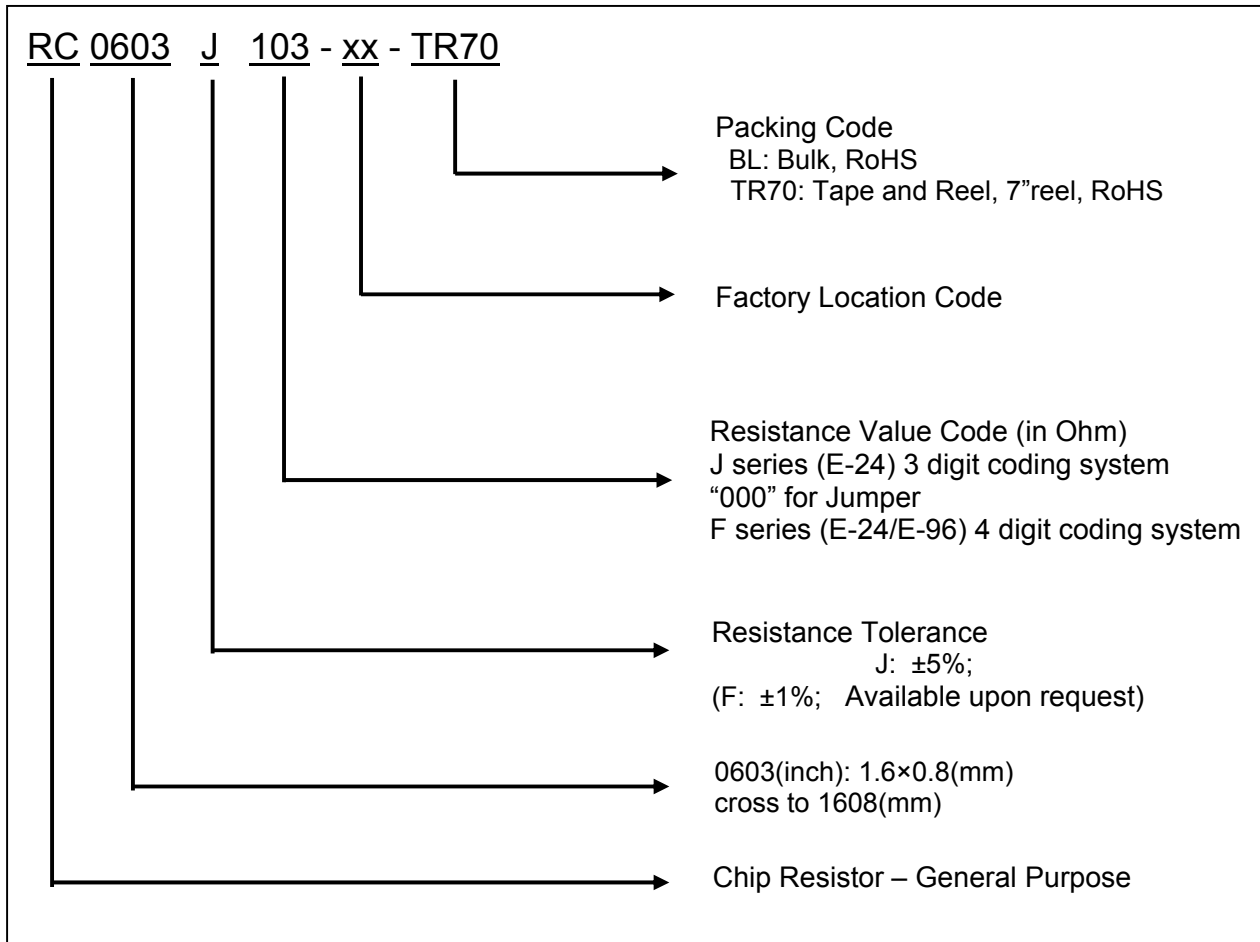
RC 0603 J 103 - xx - TR70

Packing Code
BL: Bulk, RoHS
TR70: Tape and Reel, 7"reel, RoHS

Factory Location Code

Resistance Value Code (in Ohm)
J series (E-24) 3 digit coding system
"000" for Jumper
F series (E-24/E-96) 4 digit coding system

Resistance Tolerance
J: ±5%;
(F: ±1%; Available upon request)

0603(inch): 1.6×0.8(mm)
cross to 1608(mm)

Chip Resistor – General Purpose